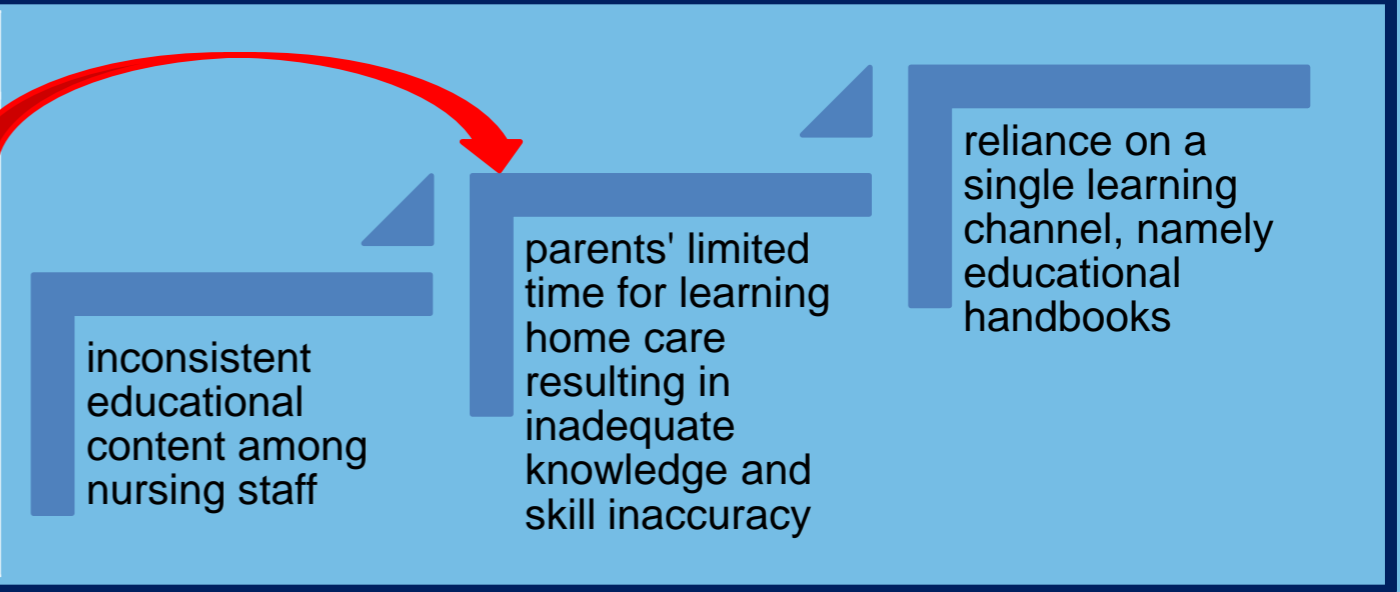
inconsistent educational content among nursing staff

parents' limited time for learning home care resulting in inadequate knowledge and skill inaccuracy

reliance on a single learning channel, namely educational handbooks